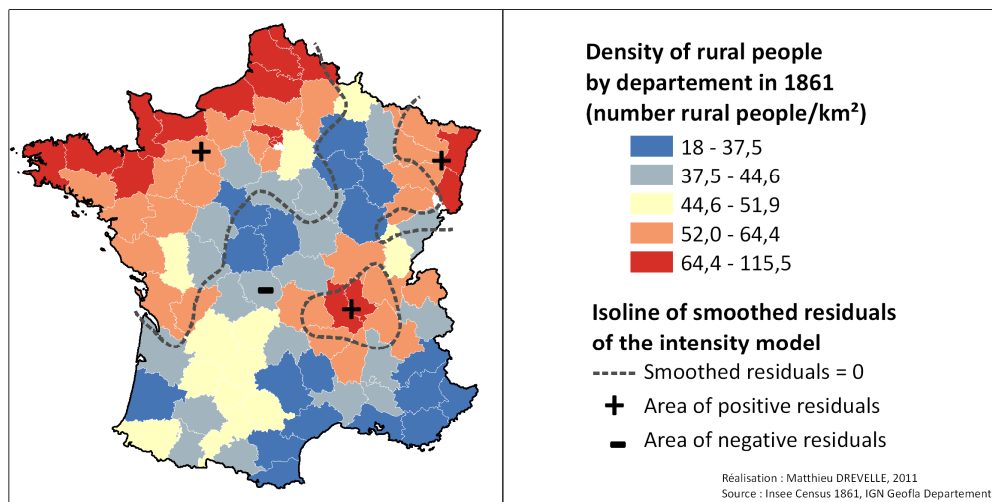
+

+

-

+

Density of rural people by departement in 1861 (number rural people/km²)

18 - 37,5

37,5 - 44,6

44,6 - 51,9

52,0 - 64,4

64,4 - 115,5

Isoline of smoothed residuals of the intensity model

Smoothed residuals = 0

Area of positive residuals

Area of negative residuals

Réalisation : Matthieu DREVELLE, 2011
Source : Insee Census 1861, IGN Geofla Departement